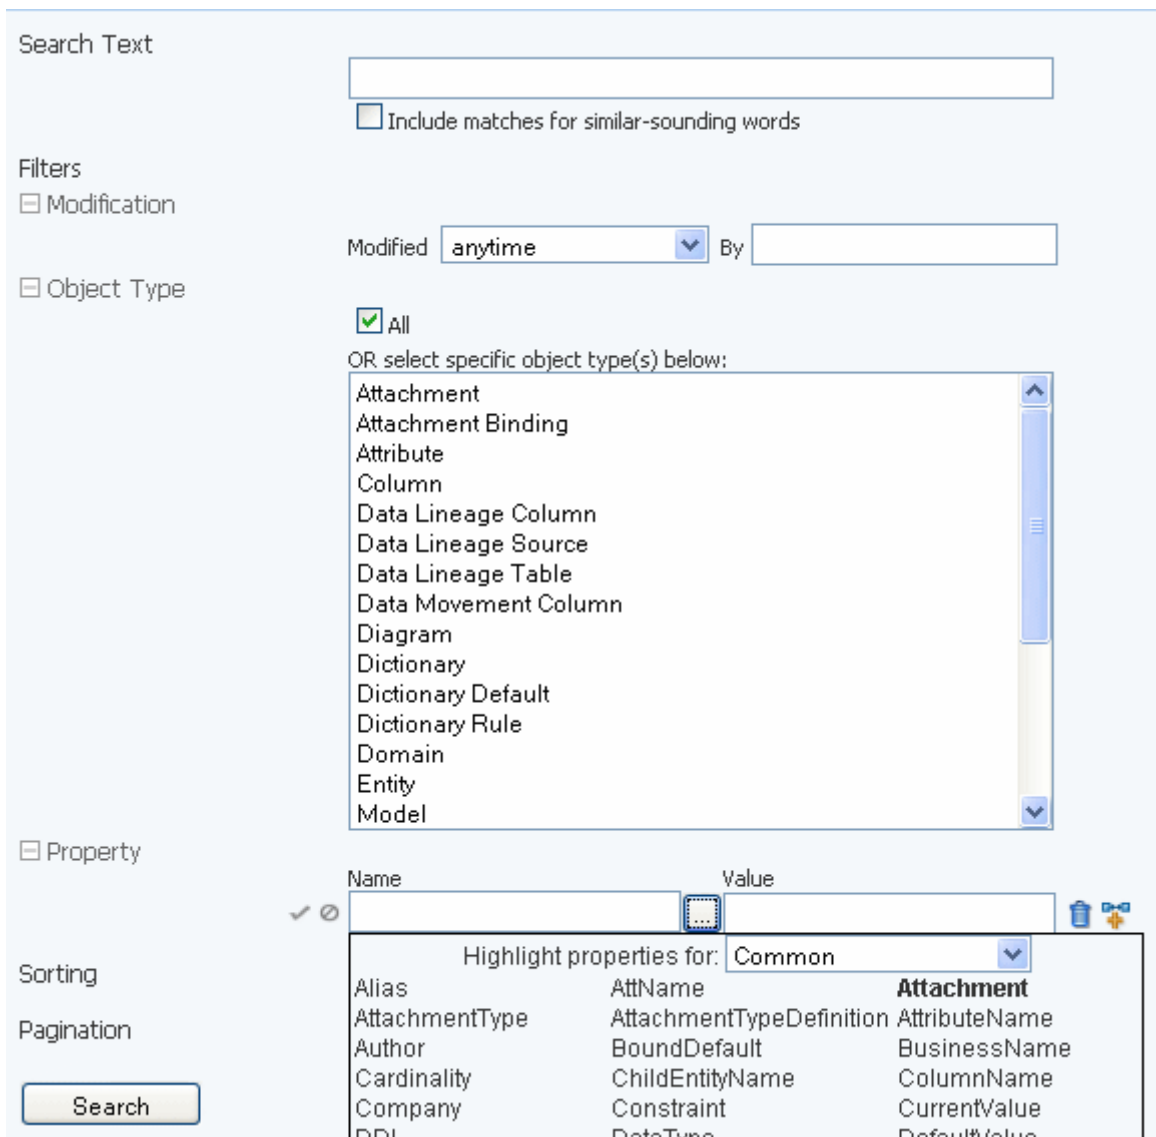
Search Text

Include matches for similar-sounding words

Filters

⊟ Modification

Modified anytime By

⊟ Object Type

All

OR select specific object type(s) below:

Attachment
Attachment Binding
Attribute
Column
Data Lineage Column
Data Lineage Source
Data Lineage Table
Data Movement Column
Diagram
Dictionary
Dictionary Default
Dictionary Rule
Domain
Entity
Model

⊟ Property

Name Value

...

Highlight properties for: Common

Sorting

Pagination

Search

| | | |
|---|---|---|
| Alias | AttName | **Attachment** |
| AttachmentType | AttachmentTypeDefinition | AttributeName |
| Author | BoundDefault | BusinessName |
| Cardinality | ChildEntityName | ColumnName |
| Company | Constraint | CurrentValue |
| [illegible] | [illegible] | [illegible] |